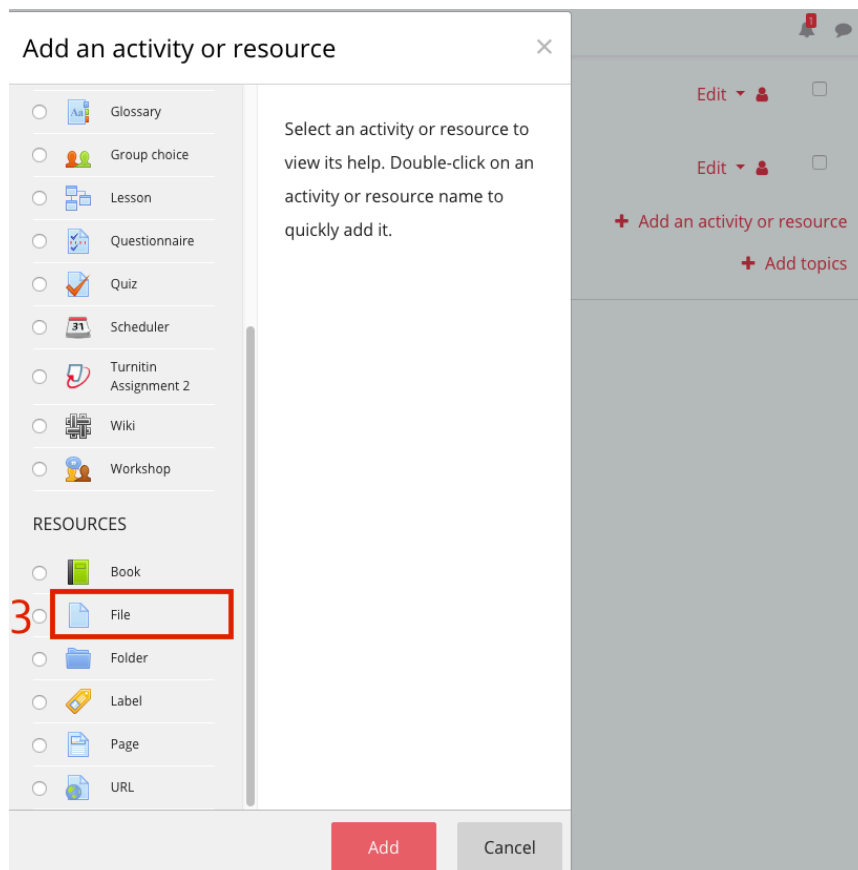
Add an activity or resource ×

Glossary
Group choice
Lesson
Questionnaire
Quiz
Scheduler
Turnitin Assignment 2
Wiki
Workshop

RESOURCES

Book
3 File
Folder
Label
Page
URL

Select an activity or resource to view its help. Double-click on an activity or resource name to quickly add it.

Add
Cancel

1

Edit
Edit
+ Add an activity or resource
+ Add topics